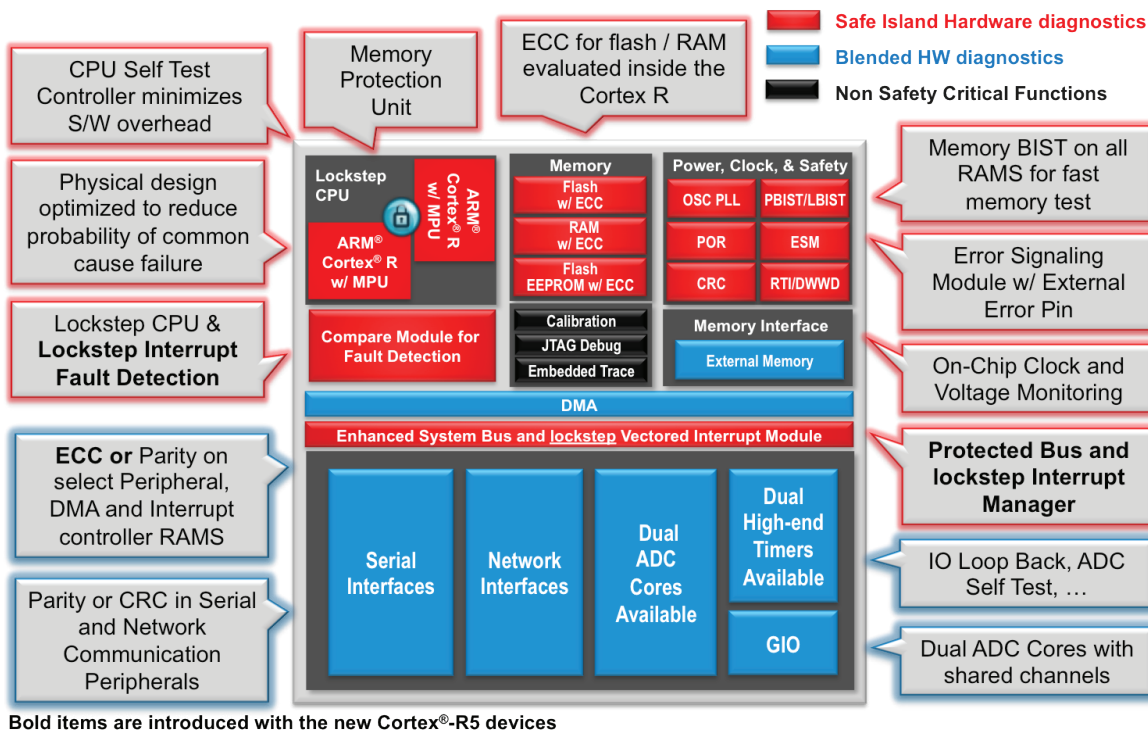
Safe Island Hardware diagnostics
Blended HW diagnostics
Non Safety Critical Functions

CPU Self Test Controller minimizes S/W overhead

Memory Protection Unit

ECC for flash / RAM evaluated inside the Cortex R

Memory BIST on all RAMS for fast memory test

Physical design optimized to reduce probability of common cause failure

Error Signaling Module w/ External Error Pin

Lockstep CPU & **Lockstep Interrupt Fault Detection**

On-Chip Clock and Voltage Monitoring

**ECC or** Parity on select Peripheral, DMA and Interrupt controller RAMS

**Protected Bus and lockstep Interrupt Manager**

Parity or CRC in Serial and Network Communication Peripherals

IO Loop Back, ADC Self Test, …

Dual ADC Cores with shared channels

Lockstep CPU

ARM® Cortex® R w/ MPU

ARM® Cortex® R w/ MPU

Memory

Flash w/ ECC

RAM w/ ECC

Flash EEPROM w/ ECC

Power, Clock, & Safety

OSC PLL

PBIST/LBIST

POR

ESM

CRC

RTI/DWWD

Compare Module for Fault Detection

Calibration

JTAG Debug

Embedded Trace

Memory Interface

External Memory

DMA

Enhanced System Bus and lockstep Vectored Interrupt Module

Serial Interfaces

Network Interfaces

Dual ADC Cores Available

Dual High-end Timers Available

GIO

Bold items are introduced with the new Cortex®-R5 devices